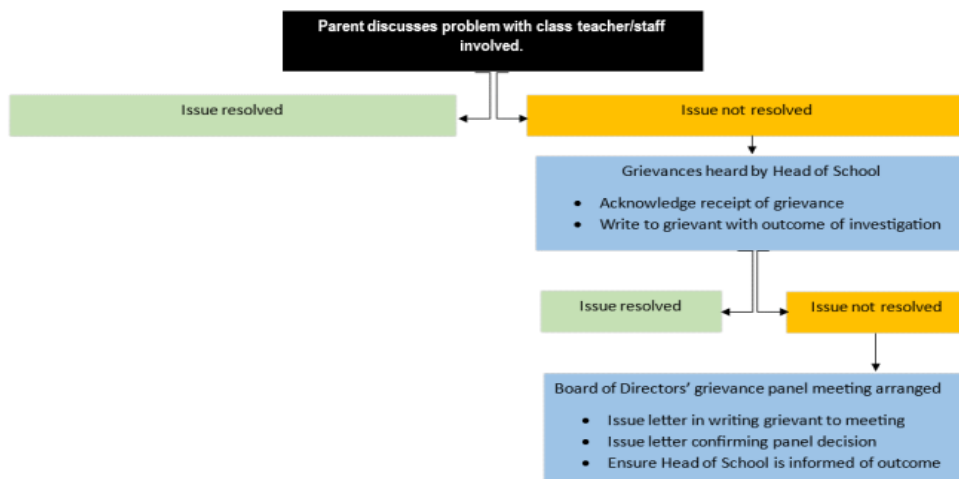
Parent discusses problem with class teacher/staff involved.

Issue resolved

Issue not resolved

Grievances heard by Head of School

- Acknowledge receipt of grievance
- Write to grievant with outcome of investigation

Issue resolved

Issue not resolved

Board of Directors' grievance panel meeting arranged

- Issue letter in writing grievant to meeting
- Issue letter confirming panel decision
- Ensure Head of School is informed of outcome